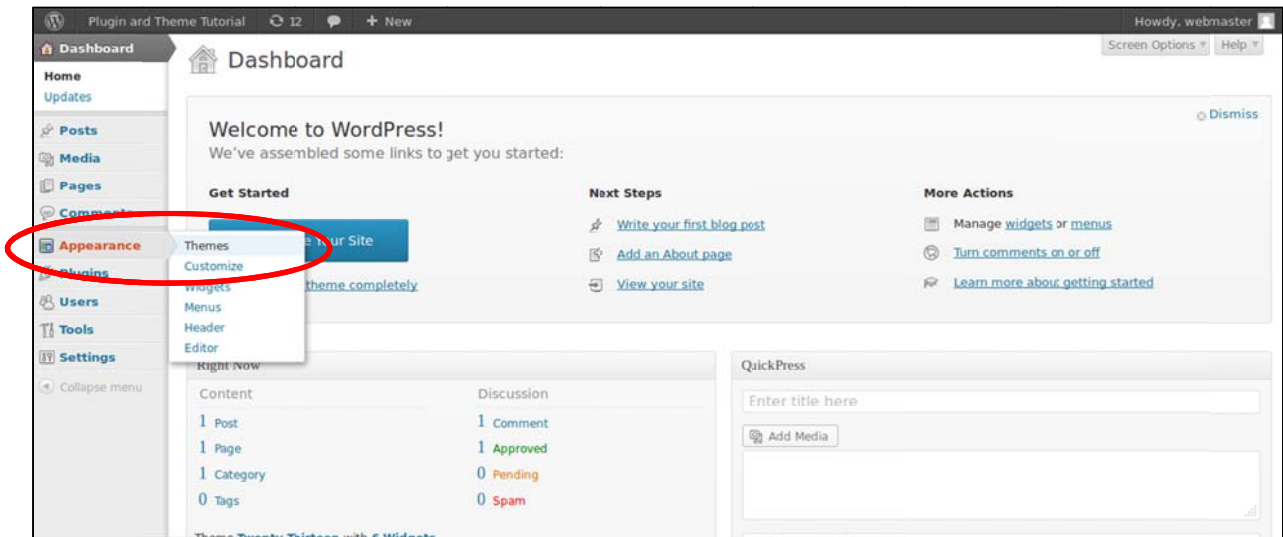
Plugin and Theme Tutorial 12 + New Howdy, webmaster

Dashboard

Home
Updates

Posts
Media
Pages
Comments
Appearance
Plugins
Users
Tools
Settings
Collapse menu

Themes
Customize
Widgets
Menus
Header
Editor

Dashboard

Screen Options Help

Welcome to WordPress!
We've assembled some links to get you started:

Dismiss

Get Started

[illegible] Your Site

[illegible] theme completely

Next Steps

Write your first blog post
Add an About page
View your site

More Actions

Manage widgets or menus
Turn comments on or off
Learn more about getting started

Right Now

Content
1 Post
1 Page
1 Category
0 Tags

Discussion
1 Comment
1 Approved
0 Pending
0 Spam

QuickPress

Enter title here

Add Media